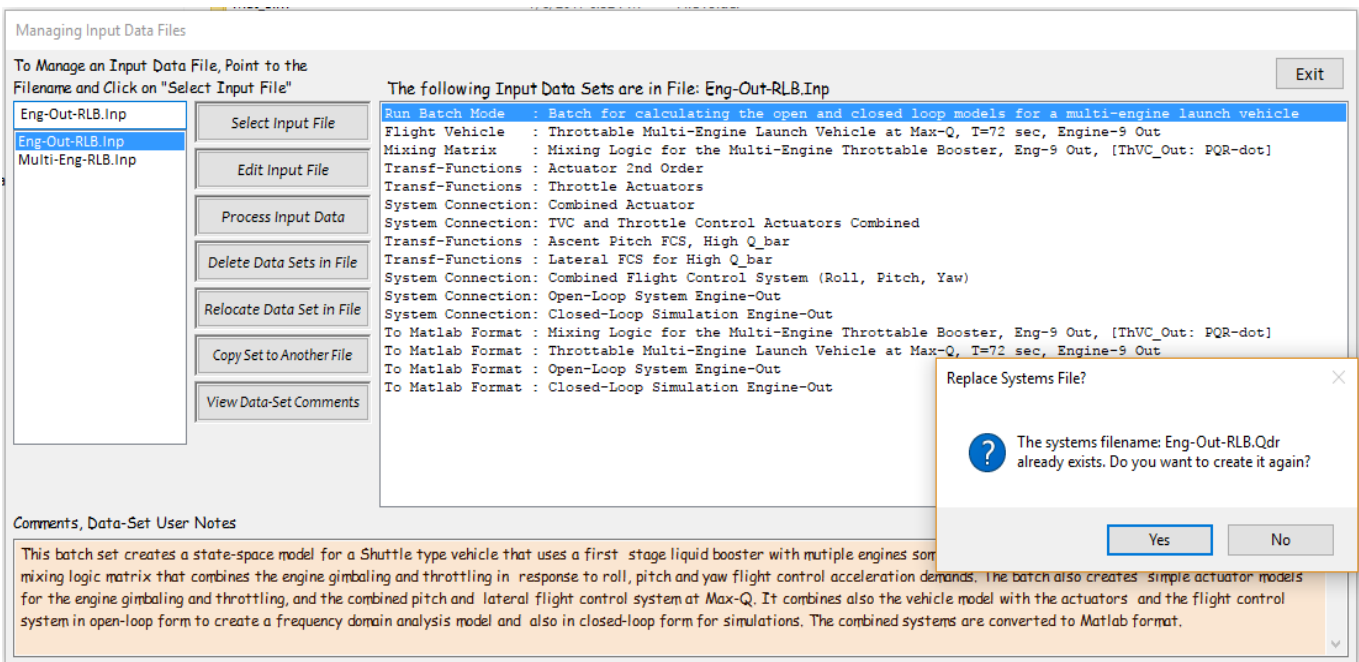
Managing Input Data Files

To Manage an Input Data File, Point to the Filename and Click on "Select Input File"

Eng-Out-RLB.Inp

Eng-Out-RLB.Inp
Multi-Eng-RLB.Inp

Select Input File

Edit Input File

Process Input Data

Delete Data Sets in File

Relocate Data Set in File

Copy Set to Another File

View Data-Set Comments

The following Input Data Sets are in File: Eng-Out-RLB.Inp

Exit

Run Batch Mode : Batch for calculating the open and closed loop models for a multi-engine launch vehicle
Flight Vehicle : Throttable Multi-Engine Launch Vehicle at Max-Q, T=72 sec, Engine-9 Out
Mixing Matrix : Mixing Logic for the Multi-Engine Throttable Booster, Eng-9 Out, [ThVC_Out: PQR-dot]
Transf-Functions : Actuator 2nd Order
Transf-Functions : Throttle Actuators
System Connection: Combined Actuator
System Connection: TVC and Throttle Control Actuators Combined
Transf-Functions : Ascent Pitch FCS, High Q_bar
Transf-Functions : Lateral FCS for High Q_bar
System Connection: Combined Flight Control System (Roll, Pitch, Yaw)
System Connection: Open-Loop System Engine-Out
System Connection: Closed-Loop Simulation Engine-Out
To Matlab Format : Mixing Logic for the Multi-Engine Throttable Booster, Eng-9 Out, [ThVC_Out: PQR-dot]
To Matlab Format : Throttable Multi-Engine Launch Vehicle at Max-Q, T=72 sec, Engine-9 Out
To Matlab Format : Open-Loop System Engine-Out
To Matlab Format : Closed-Loop Simulation Engine-Out

Replace Systems File?

The systems filename: Eng-Out-RLB.Qdr already exists. Do you want to create it again?

Yes

No

Comments, Data-Set User Notes

This batch set creates a state-space model for a Shuttle type vehicle that uses a first stage liquid booster with mutiple engines som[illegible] mixing logic matrix that combines the engine gimbaling and throttling in response to roll, pitch and yaw flight control acceleration demands. The batch also creates simple actuator models for the engine gimbaling and throttling, and the combined pitch and lateral flight control system at Max-Q. It combines also the vehicle model with the actuators and the flight control system in open-loop form to create a frequency domain analysis model and also in closed-loop form for simulations. The combined systems are converted to Matlab format.